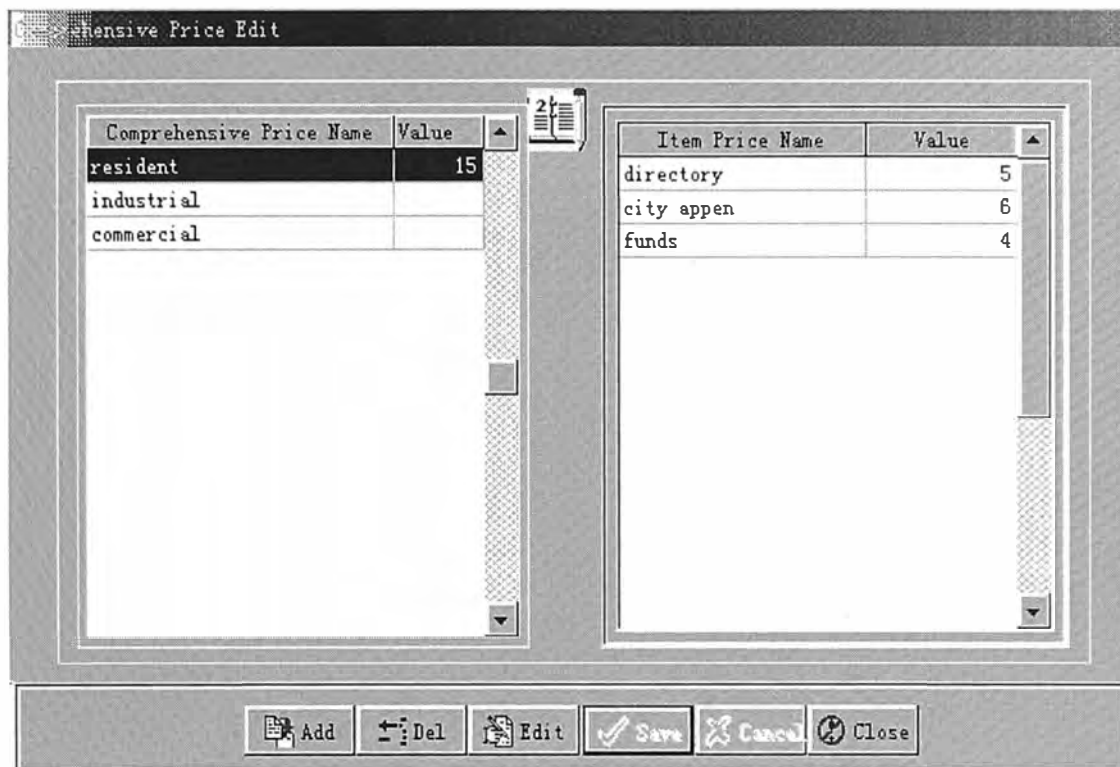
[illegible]hensive Price Edit

| Comprehensive Price Name | Value |
|---|---|
| resident | 15 |
| industrial | |
| commercial | |

| Item Price Name | Value |
|---|---|
| directory | 5 |
| city appen | 6 |
| funds | 4 |

Add Del Edit Save Cancel Close